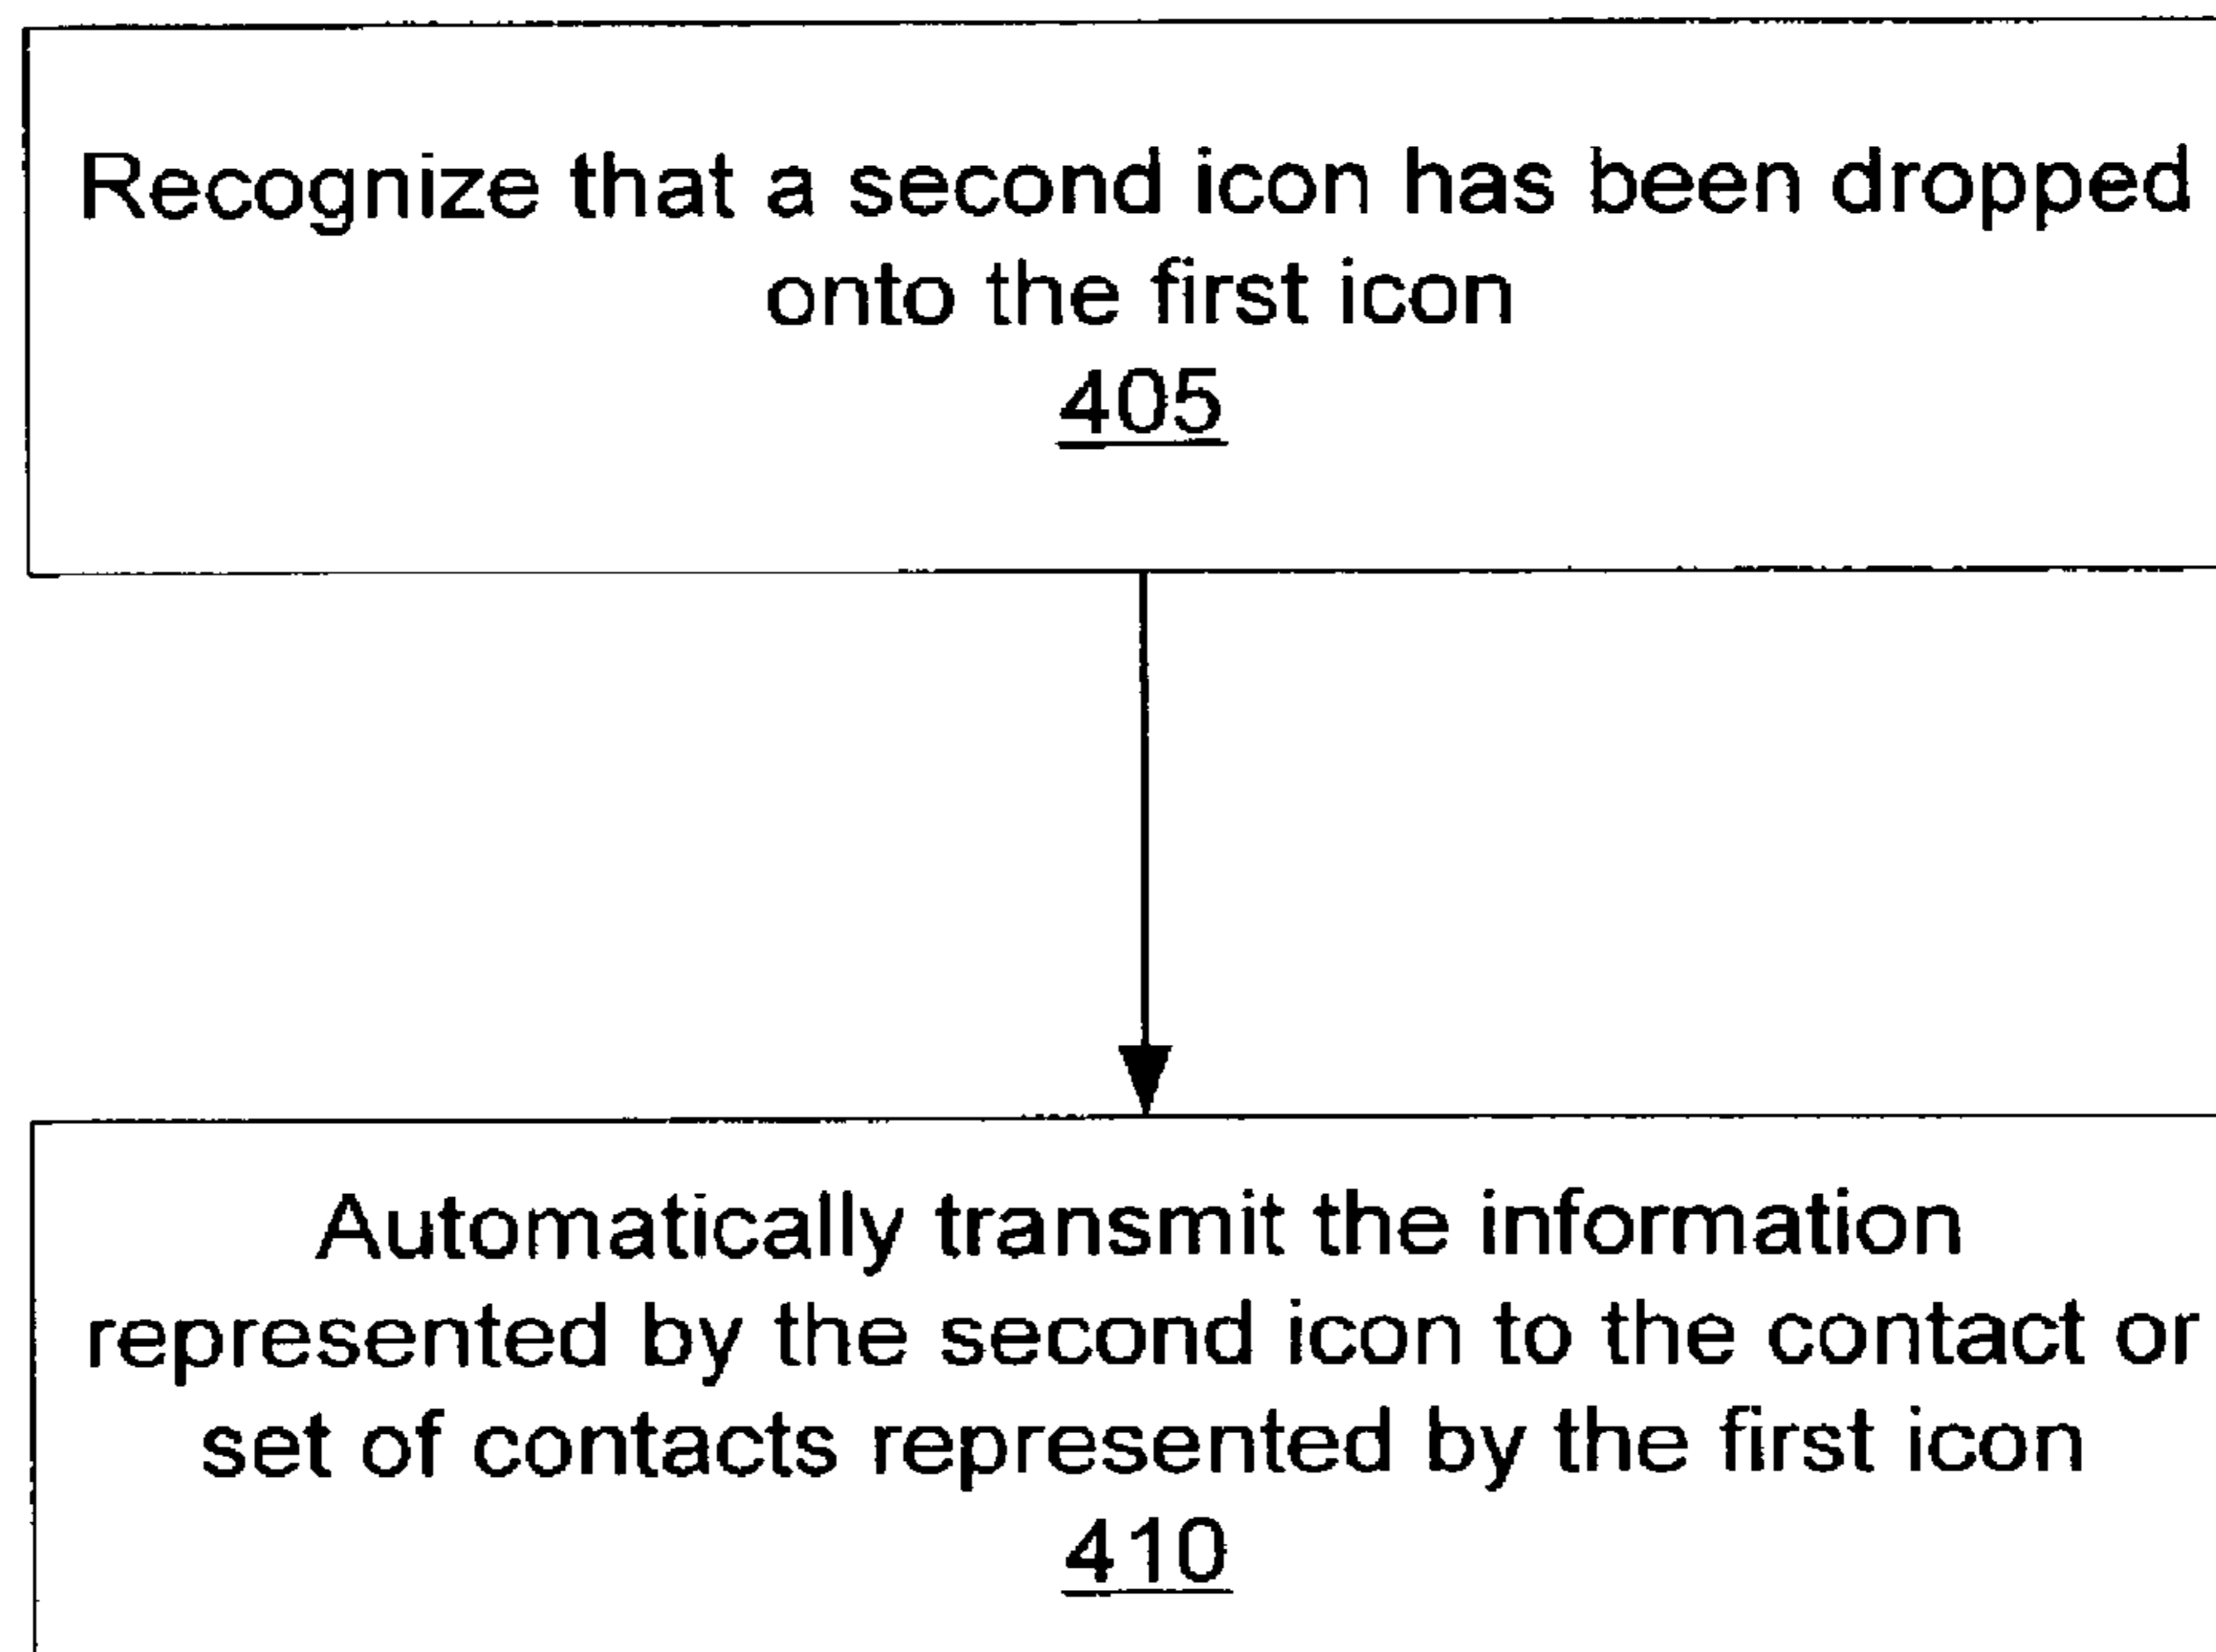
Recognize that a second icon has been dropped onto the first icon
405

Automatically transmit the information represented by the second icon to the contact or set of contacts represented by the first icon
410